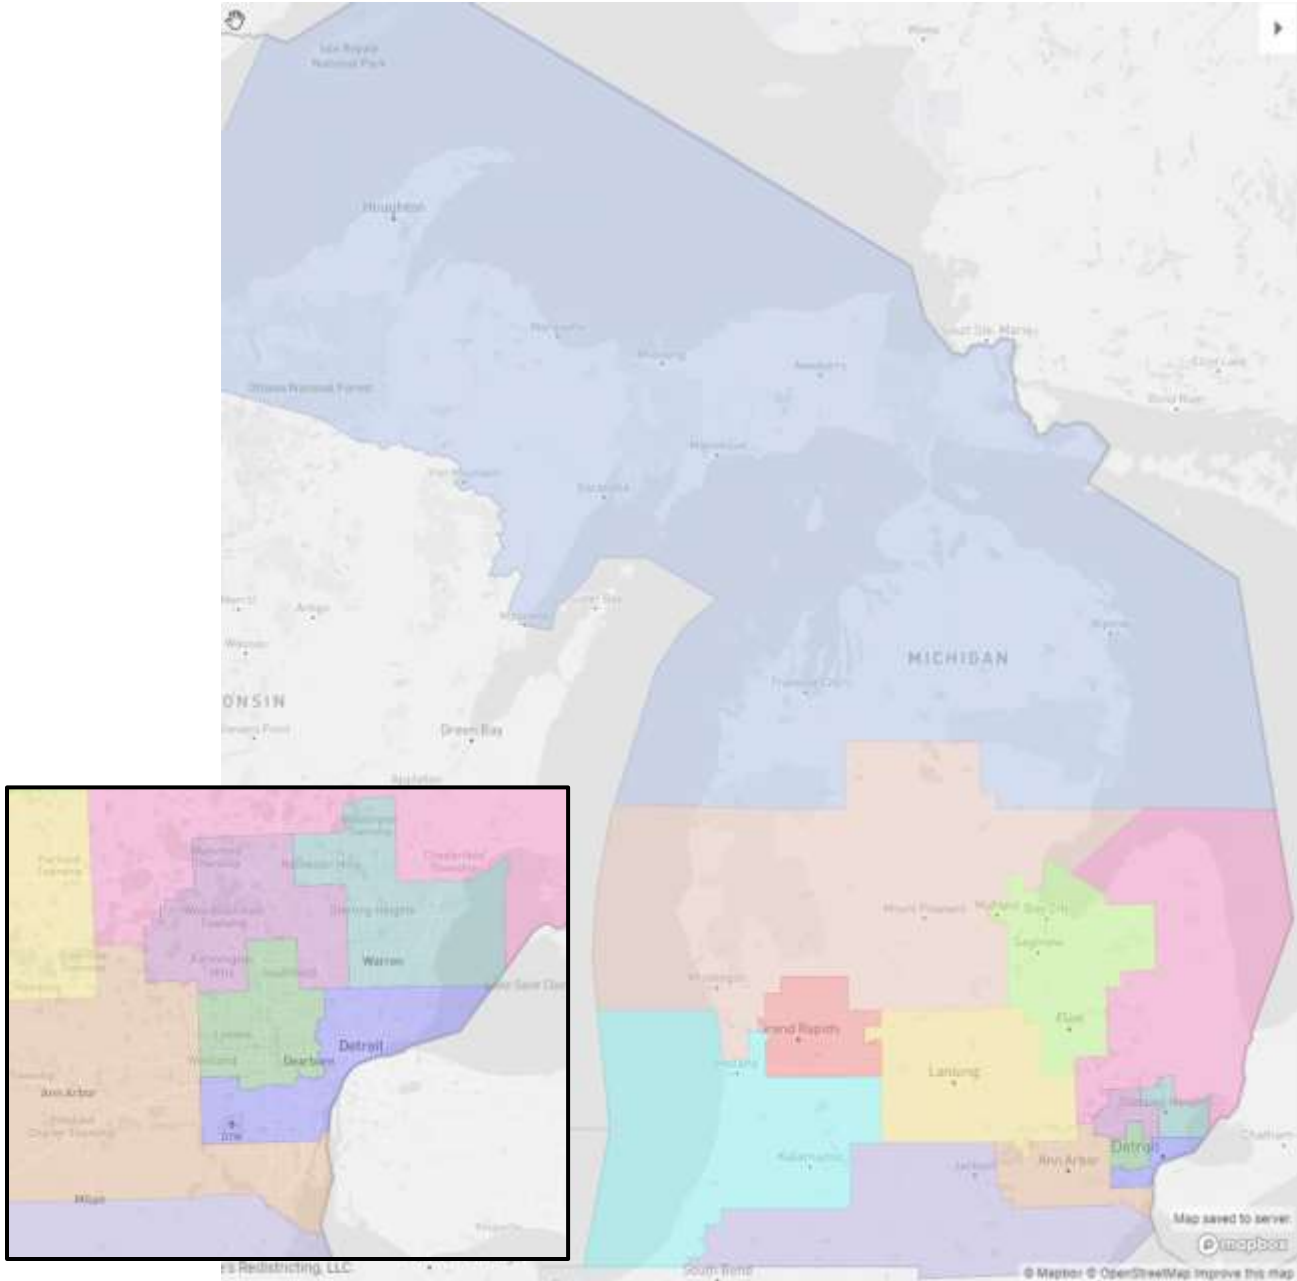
Isle Royale National Park

Houghton

Marquette

Munising

Newberry

Sault Ste. Marie

Ottawa National Forest

Manistique

Escanaba

Iron Mountain

Menominee

Green Bay

ONSIN

Traverse City

MICHIGAN

Mount Pleasant

Midland

Bay City

Saginaw

Muskegon

Grand Rapids

Flint

Lansing

Kalamazoo

Jackson

Ann Arbor

Detroit

Chatham

South Bend

Farmington Hills

Southfield

Warren

Sterling Heights

Rochester Hills

Livonia

Westland

Dearborn

Ann Arbor

DTW

Milan

Map saved to server.

mapbox

© Maptiler © OpenStreetMap Improve this map

s Redistricting, LLC